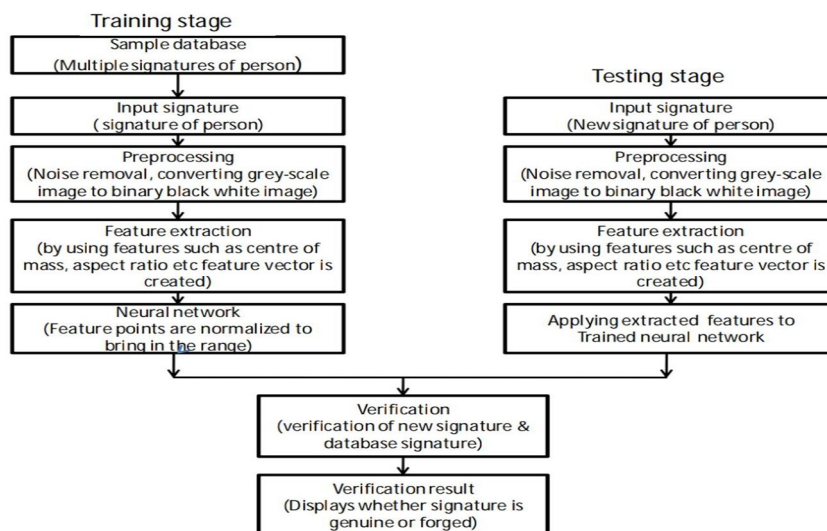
Training stage

Sample database
(Multiple signatures of person)

Input signature
( signature of person)

Preprocessing
(Noise removal, converting grey-scale image to binary black white image)

Feature extraction
(by using features such as centre of mass, aspect ratio etc feature vector is created)

Neural network
(Feature points are normalized to bring in the range)

Testing stage

Input signature
(New signature of person)

Preprocessing
(Noise removal, converting grey-scale image to binary black white image)

Feature extraction
(by using features such as centre of mass, aspect ratio etc feature vector is created)

Applying extracted features to Trained neural network

Verification
(verification of new signature & database signature)

Verification result
(Displays whether signature is genuine or forged)